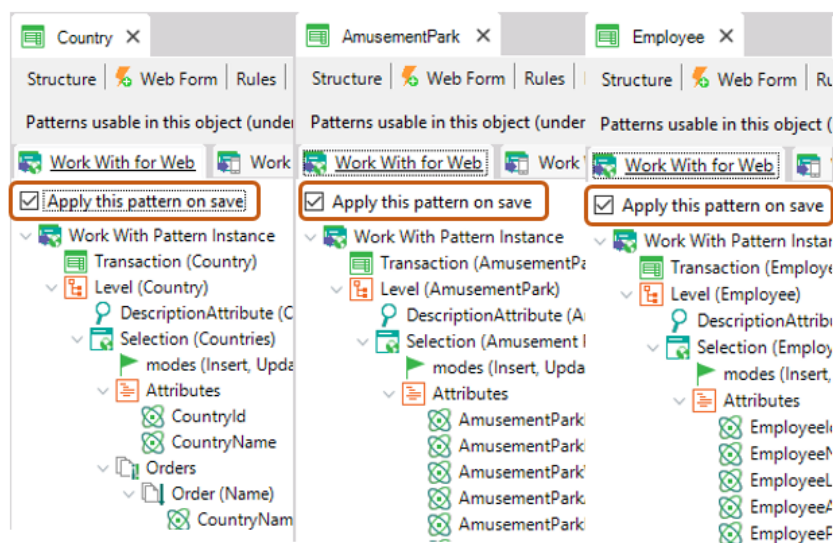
Country ✕
Structure | Web Form | Rules |
Patterns usable in this object (under
Work With for Web | Work
☑ Apply this pattern on save
Work With Pattern Instance
Transaction (Country)
Level (Country)
DescriptionAttribute (C
Selection (Countries)
modes (Insert, Upda
Attributes
CountryId
CountryName
Orders
Order (Name)
CountryNam

AmusementPark ✕
Structure | Web Form | Rules |
Patterns usable in this object (under
Work With for Web | Work
☑ Apply this pattern on save
Work With Pattern Instance
Transaction (AmusementPa
Level (AmusementPark)
DescriptionAttribute (A
Selection (Amusement
modes (Insert, Upda
Attributes
AmusementPark
AmusementPark
AmusementPark
AmusementPark
AmusementPark

Employee ✕
Structure | Web Form | Rules |
Patterns usable in this object (
Work With for Web
☑ Apply this pattern on save
Work With Pattern Instar
Transaction (Employe
Level (Employee)
DescriptionAttribu
Selection (Employ
modes (Insert,
Attributes
Employeel
EmployeeN
EmployeeL
EmployeeA
EmployeeP